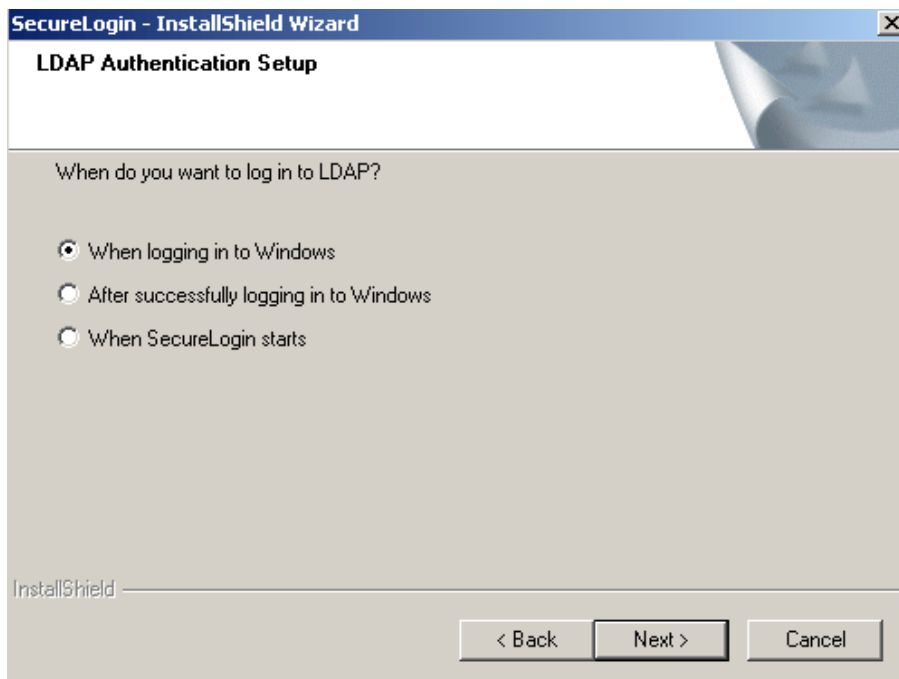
SecureLogin - InstallShield Wizard

LDAP Authentication Setup

When do you want to log in to LDAP?

When logging in to Windows

After successfully logging in to Windows

When SecureLogin starts

InstallShield

< Back

Next >

Cancel